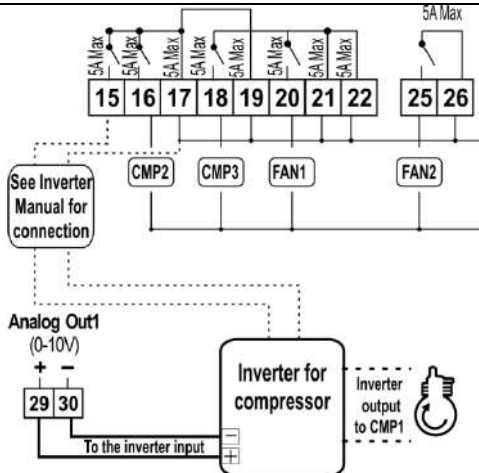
5A Max
5A Max
5A Max
5A Max
5A Max
5A Max
5A Max
5A Max

15 16 17 18 19 20 21 22 25 26

CMP2
CMP3
FAN1
FAN2

See Inverter Manual for connection

Analog Out1
(0-10V)
+ −
29 30

Inverter for compressor

Inverter output to CMP1

To the inverter input
−
+